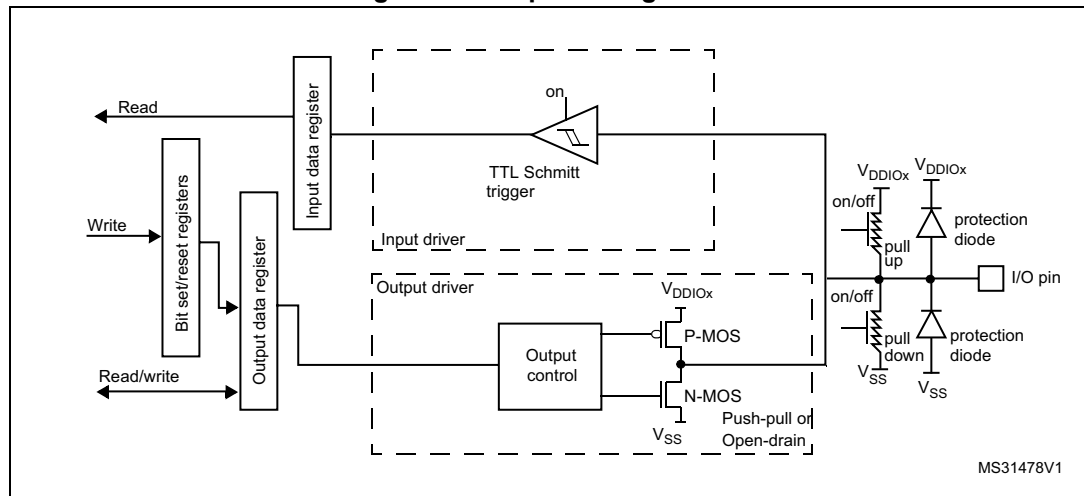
Read

Input data register

on

TTL Schmitt trigger

Bit set/reset registers

Write

Output data register

Input driver

$V_{DDIOx}$

$V_{DDIOx}$

on/off

pull up

protection diode

I/O pin

Output driver

$V_{DDIOx}$

P-MOS

on/off

pull down

protection diode

Output control

Read/write

N-MOS

$V_{SS}$

$V_{SS}$

$V_{SS}$

Push-pull or Open-drain

MS31478V1